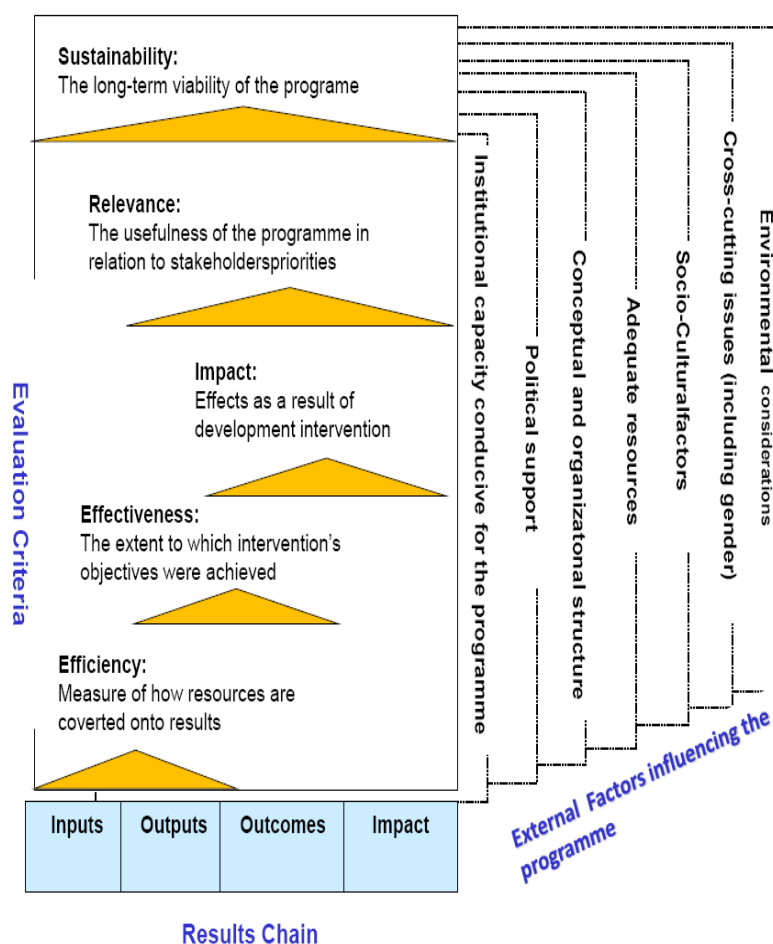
Evaluation Criteria

Sustainability:
The long-term viability of the programe

Relevance:
The usefulness of the programme in relation to stakeholderspriorities

Impact:
Effects as a result of development intervention

Effectiveness:
The extent to which intervention's objectives were achieved

Efficiency:
Measure of how resources are coverted onto results

| Inputs | Outputs | Outcomes | Impact |
|---|---|---|---|

Results Chain

Institutional capacity conducive for the programme

Political support

Conceptual and organizatonal structure

Adequate resources

Socio-Culturalfactors

Cross-cutting issues (including gender)

Environmental considerations

External Factors influencing the programme